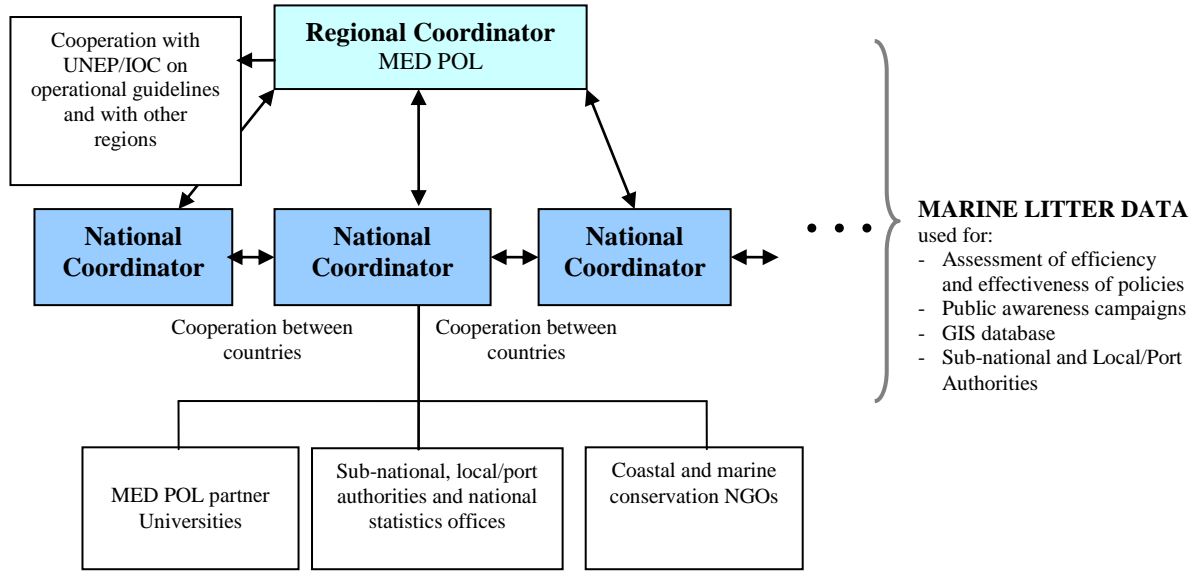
Regional Coordinator
MED POL

Cooperation with UNEP/IOC on operational guidelines and with other regions

National Coordinator

National Coordinator

National Coordinator

Cooperation between countries

Cooperation between countries

MED POL partner Universities

Sub-national, local/port authorities and national statistics offices

Coastal and marine conservation NGOs

MARINE LITTER DATA
used for:
- Assessment of efficiency and effectiveness of policies
- Public awareness campaigns
- GIS database
- Sub-national and Local/Port Authorities